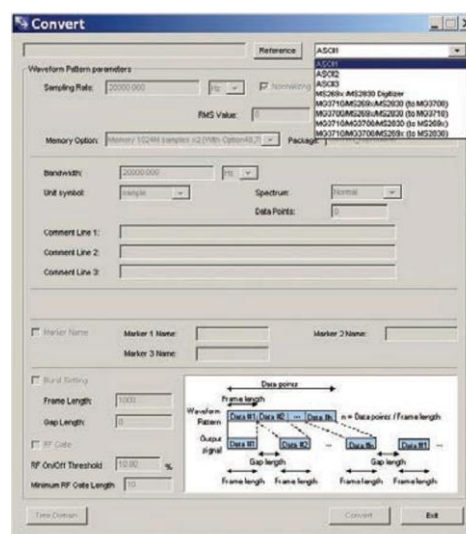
Convert

Reference ASCII

ASCII
ASCII2
ASCII3
MS269x /MS2830 Digitizer
MG3710/MS269x/MS2830 (to MG3700)
MG3700/MS269x/MS2830 (to MG3710)
MG3710/MG3700/MS2830 (to MS269x)
MG3710/MG3700/MS269x (to MS2830)

Waveform Pattern parameters

Sampling Rate: 20000.000 Hz Normalizing

RMS Value:

Memory Option: Memory 1024M samples x2 (With Option48,7 Package:

Bandwidth: 20000.000 Hz

Unit symbol: sample Spectrum: Normal

Data Points: 0

Comment Line 1:

Comment Line 2:

Comment Line 3:

Marker Name Marker 1 Name: Marker 2 Name:

Marker 3 Name:

Burst Setting

Frame Length: 1000

Gap Length: 0

RF Gate

RF On/Off Threshold 10.00 %

Minimum RF Gate Length 10

Data points
Frame length
Waveform Pattern Data #1 Data #2 ... Data #n n = Data points / Frame length
Output signal Data #1 Data #2 ... Data #n Data #1 ...
Gap length Gap length
Frame length Frame length Frame length Frame length

Time Domain Convert Exit